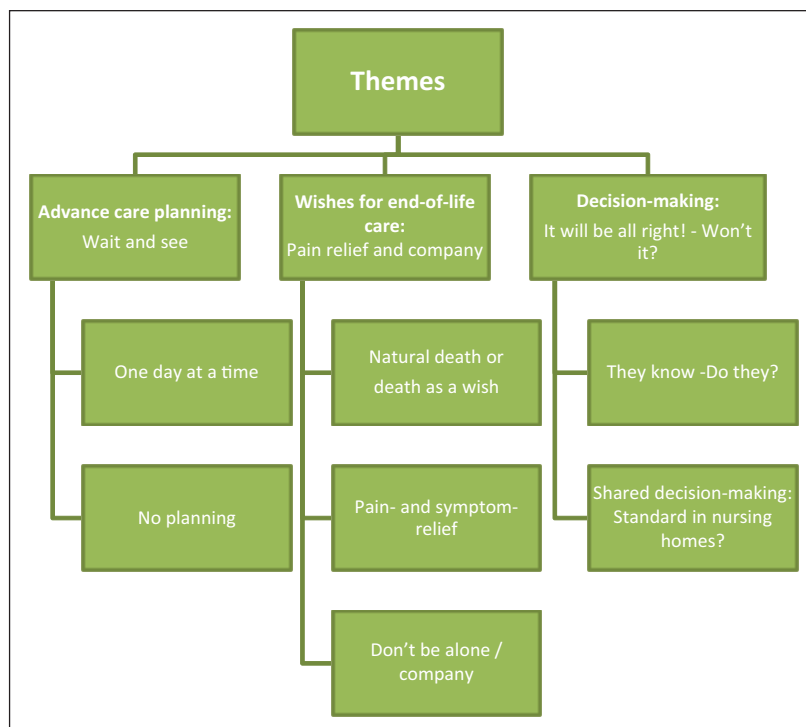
Themes

Advance care planning:
Wait and see

One day at a time

No planning

Wishes for end-of-life care:
Pain relief and company

Natural death or death as a wish

Pain- and symptom-relief

Don’t be alone / company

Decision-making:
It will be all right! - Won’t it?

They know -Do they?

Shared decision-making: Standard in nursing homes?